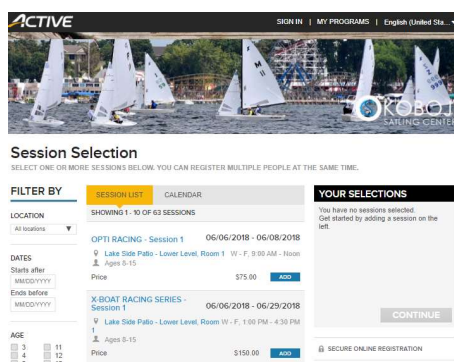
ACTIVE

SIGN IN | MY PROGRAMS | English (United Sta...

OKOBOJI SAILING CENTER

Session Selection

SELECT ONE OR MORE SESSIONS BELOW. YOU CAN REGISTER MULTIPLE PEOPLE AT THE SAME TIME.

FILTER BY

LOCATION
All locations

DATES
Starts after
MM/DD/YYYY
Ends before
MM/DD/YYYY

AGE
3
4
11
12

SESSION LIST CALENDAR

SHOWING 1 - 10 OF 63 SESSIONS

OPTI RACING - Session 1 06/06/2018 - 06/08/2018
Lake Side Patio - Lower Level, Room 1 W - F, 9:00 AM - Noon
Ages 8-15
Price $75.00 ADD

X-BOAT RACING SERIES - Session 1 06/06/2018 - 06/29/2018
Lake Side Patio - Lower Level, Room 1 W - F, 1:00 PM - 4:30 PM
Ages 8-15
Price $150.00 ADD

YOUR SELECTIONS

You have no sessions selected. Get started by adding a session on the left.

CONTINUE

SECURE ONLINE REGISTRATION